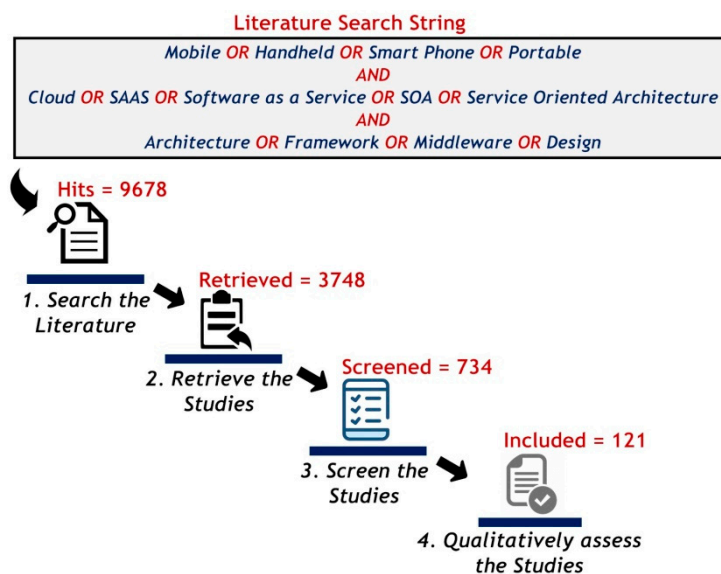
Literature Search String

Mobile OR Handheld OR Smart Phone OR Portable
AND
Cloud OR SAAS OR Software as a Service OR SOA OR Service Oriented Architecture
AND
Architecture OR Framework OR Middleware OR Design

Hits = 9678

1. Search the Literature

Retrieved = 3748

2. Retrieve the Studies

Screened = 734

3. Screen the Studies

Included = 121

4. Qualitatively assess the Studies